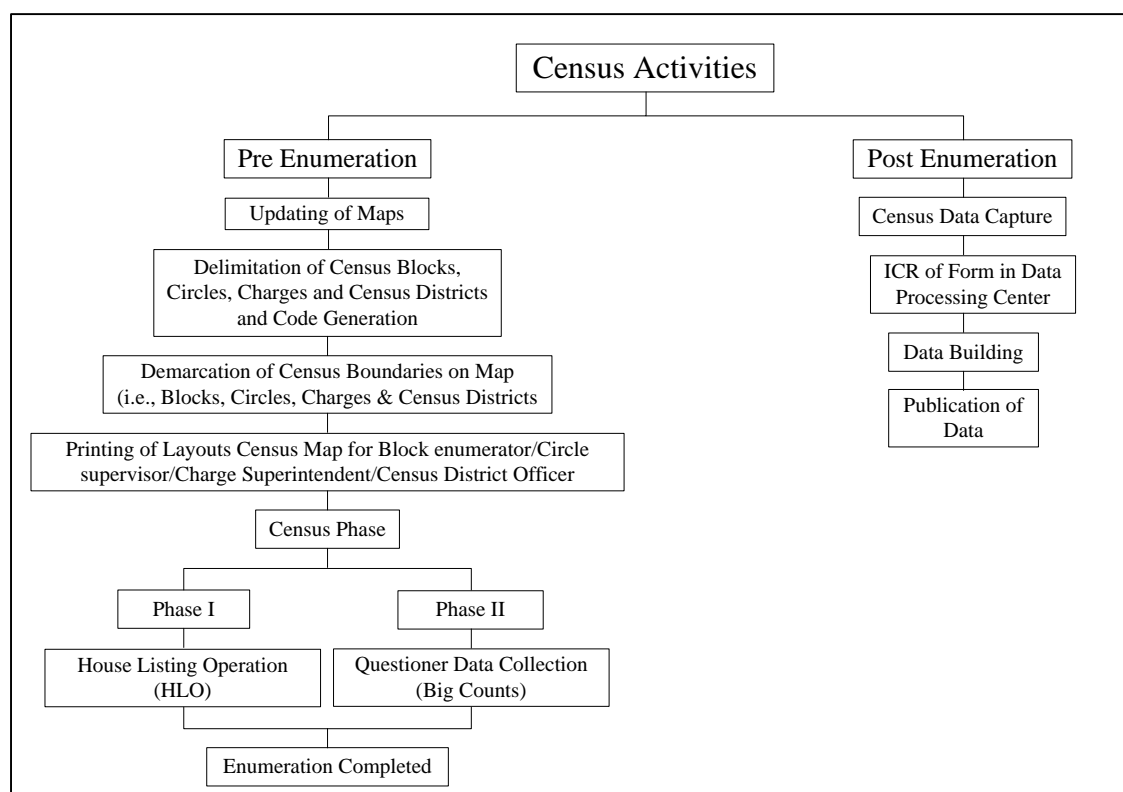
Census Activities

Pre Enumeration

Updating of Maps

Delimitation of Census Blocks, Circles, Charges and Census Districts and Code Generation

Demarcation of Census Boundaries on Map (i.e., Blocks, Circles, Charges & Census Districts

Printing of Layouts Census Map for Block enumerator/Circle supervisor/Charge Superintendent/Census District Officer

Census Phase

Phase I

House Listing Operation (HLO)

Phase II

Questioner Data Collection (Big Counts)

Enumeration Completed

Post Enumeration

Census Data Capture

ICR of Form in Data Processing Center

Data Building

Publication of Data